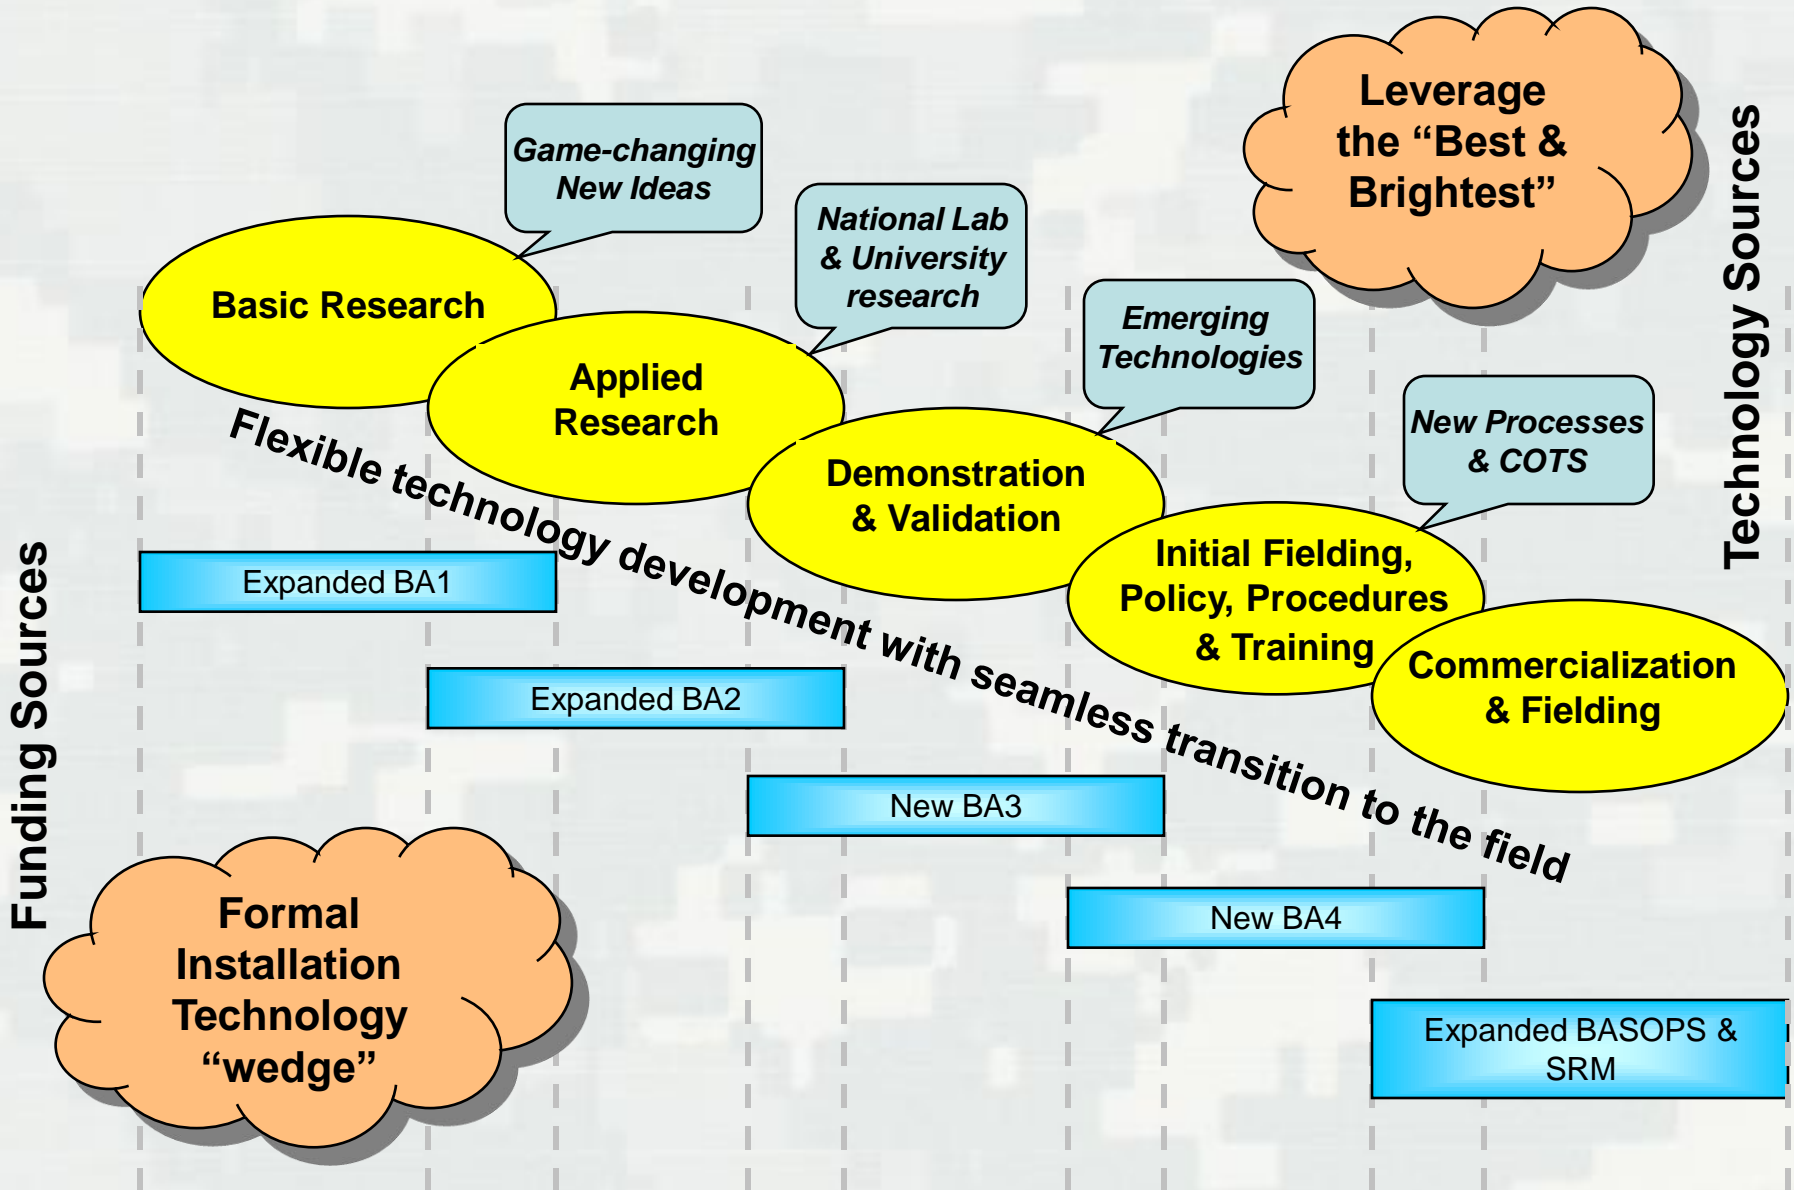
Leverage the “Best & Brightest”

Technology Sources

Game-changing New Ideas

National Lab & University research

Emerging Technologies

New Processes & COTS

Basic Research

Applied Research

Demonstration & Validation

Initial Fielding, Policy, Procedures & Training

Commercialization & Fielding

Flexible technology development with seamless transition to the field

Funding Sources

Expanded BA1

Expanded BA2

New BA3

New BA4

Expanded BASOPS & SRM

Formal Installation Technology “wedge”